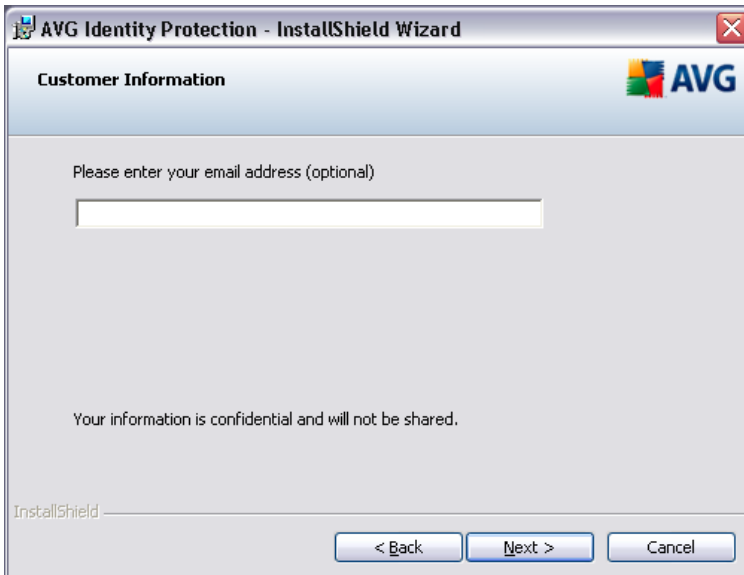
AVG Identity Protection - InstallShield Wizard

Customer Information

AVG

Please enter your email address (optional)

Your information is confidential and will not be shared.

InstallShield

< Back

Next >

Cancel